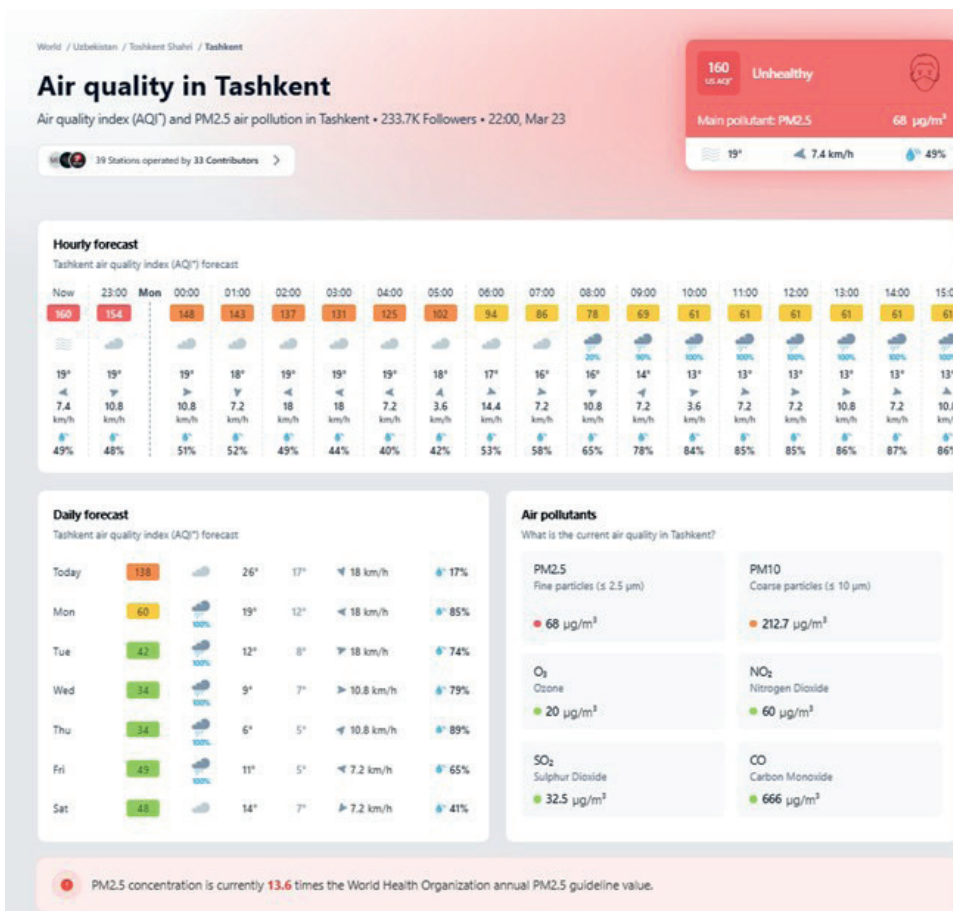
World / Uzbekistan / Toshkent Shahri / Tashkent

# Air quality in Tashkent

Air quality index (AQI⁺) and PM2.5 air pollution in Tashkent • 233.7K Followers • 22:00, Mar 23

39 Stations operated by 33 Contributors >

160 US AQI⁺ Unhealthy

Main pollutant: PM2.5 68 μg/m³

19° 7.4 km/h 49%

**Hourly forecast**

Tashkent air quality index (AQI⁺) forecast

| Now | 23:00 | Mon 00:00 | 01:00 | 02:00 | 03:00 | 04:00 | 05:00 | 06:00 | 07:00 | 08:00 | 09:00 | 10:00 | 11:00 | 12:00 | 13:00 | 14:00 | 15:0 |
|---|---|---|---|---|---|---|---|---|---|---|---|---|---|---|---|---|---|
| 160 | 154 | 148 | 143 | 137 | 131 | 125 | 102 | 94 | 86 | 78 | 69 | 61 | 61 | 61 | 61 | 61 | 61 |
| | | | | | | | | | | 20% | 90% | 100% | 100% | 100% | 100% | 100% | 100% |
| 19° | 19° | 19° | 18° | 19° | 19° | 19° | 18° | 17° | 16° | 16° | 14° | 13° | 13° | 13° | 13° | 13° | 13° |
| 7.4 km/h | 10.8 km/h | 10.8 km/h | 7.2 km/h | 18 km/h | 18 km/h | 7.2 km/h | 3.6 km/h | 14.4 km/h | 7.2 km/h | 10.8 km/h | 7.2 km/h | 3.6 km/h | 7.2 km/h | 7.2 km/h | 10.8 km/h | 7.2 km/h | 10. km/ |
| 49% | 48% | 51% | 52% | 49% | 44% | 40% | 42% | 53% | 58% | 65% | 78% | 84% | 85% | 85% | 86% | 87% | 86 |

**Daily forecast**

Tashkent air quality index (AQI⁺) forecast

| Today | 138 | | 26° | 17° | 18 km/h | 17% |
|---|---|---|---|---|---|---|
| Mon | 60 | 100% | 19° | 12° | 18 km/h | 85% |
| Tue | 42 | 100% | 12° | 8° | 18 km/h | 74% |
| Wed | 34 | 100% | 9° | 7° | 10.8 km/h | 79% |
| Thu | 34 | 100% | 6° | 5° | 10.8 km/h | 89% |
| Fri | 49 | 100% | 11° | 5° | 7.2 km/h | 65% |
| Sat | 48 | | 14° | 7° | 7.2 km/h | 41% |

**Air pollutants**

What is the current air quality in Tashkent?

PM2.5
Fine particles (≤ 2.5 μm)
68 μg/m³

PM10
Coarse particles (≤ 10 μm)
212.7 μg/m³

$O_3$
Ozone
20 μg/m³

$NO_2$
Nitrogen Dioxide
60 μg/m³

$SO_2$
Sulphur Dioxide
32.5 μg/m³

CO
Carbon Monoxide
666 μg/m³

PM2.5 concentration is currently 13.6 times the World Health Organization annual PM2.5 guideline value.